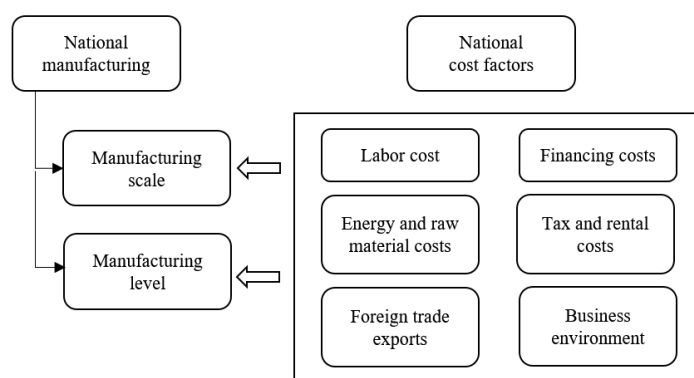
National manufacturing

National cost factors

Manufacturing scale

Manufacturing level

Labor cost

Financing costs

Energy and raw material costs

Tax and rental costs

Foreign trade exports

Business environment